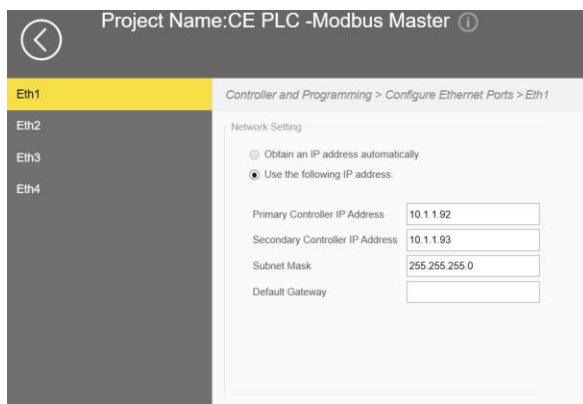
Project Name:CE PLC -Modbus Master

Eth1
Eth2
Eth3
Eth4

Controller and Programming > Configure Ethernet Ports > Eth1

Network Setting

Obtain an IP address automatically
Use the following IP address:

Primary Controller IP Address 10.1.1.92
Secondary Controller IP Address 10.1.1.93
Subnet Mask 255.255.255.0
Default Gateway